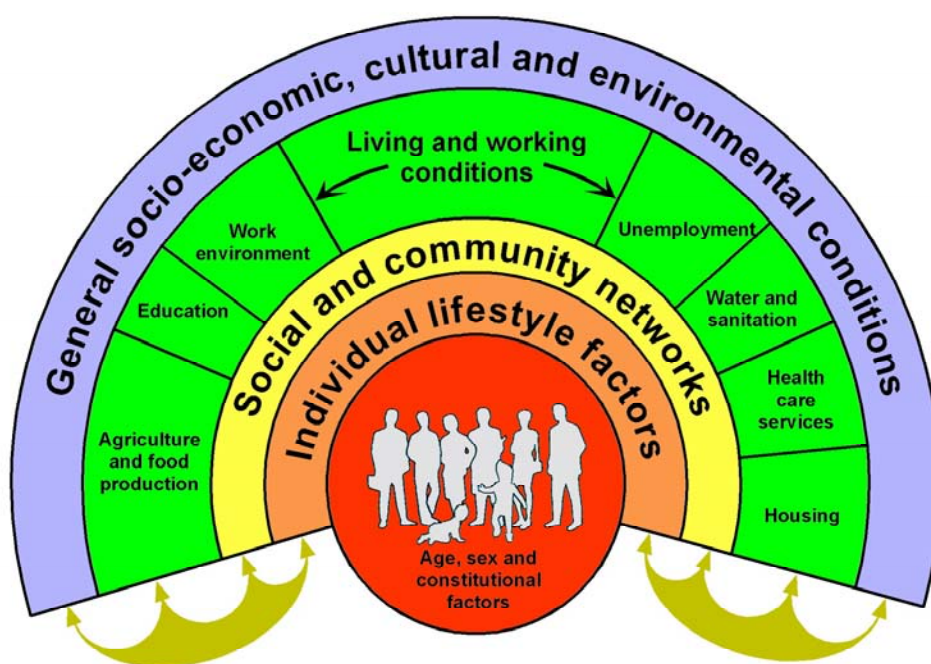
General socio-economic, cultural and environmental conditions

Living and working conditions

Work environment

Education

Agriculture and food production

Unemployment

Water and sanitation

Health care services

Housing

Social and community networks

Individual lifestyle factors

Age, sex and constitutional factors